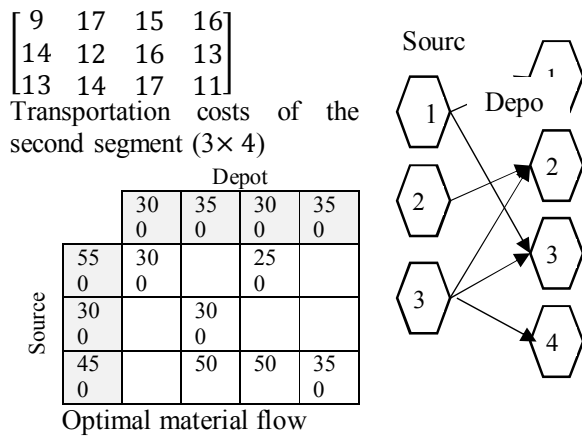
$\begin{bmatrix} 9 & 17 & 15 & 16 \\ 14 & 12 & 16 & 13 \\ 13 & 14 & 17 & 11 \end{bmatrix}$

Transportation costs of the second segment $(3\times 4)$

Depot

| | 300 | 350 | 300 | 350 |
|---|---|---|---|---|
| 550 | 300 | | 250 | |
| 300 | | 300 | | |
| 450 | | 50 | 50 | 350 |

Source

Optimal material flow

Sourc

1

2

3

Depo

1

2

3

4